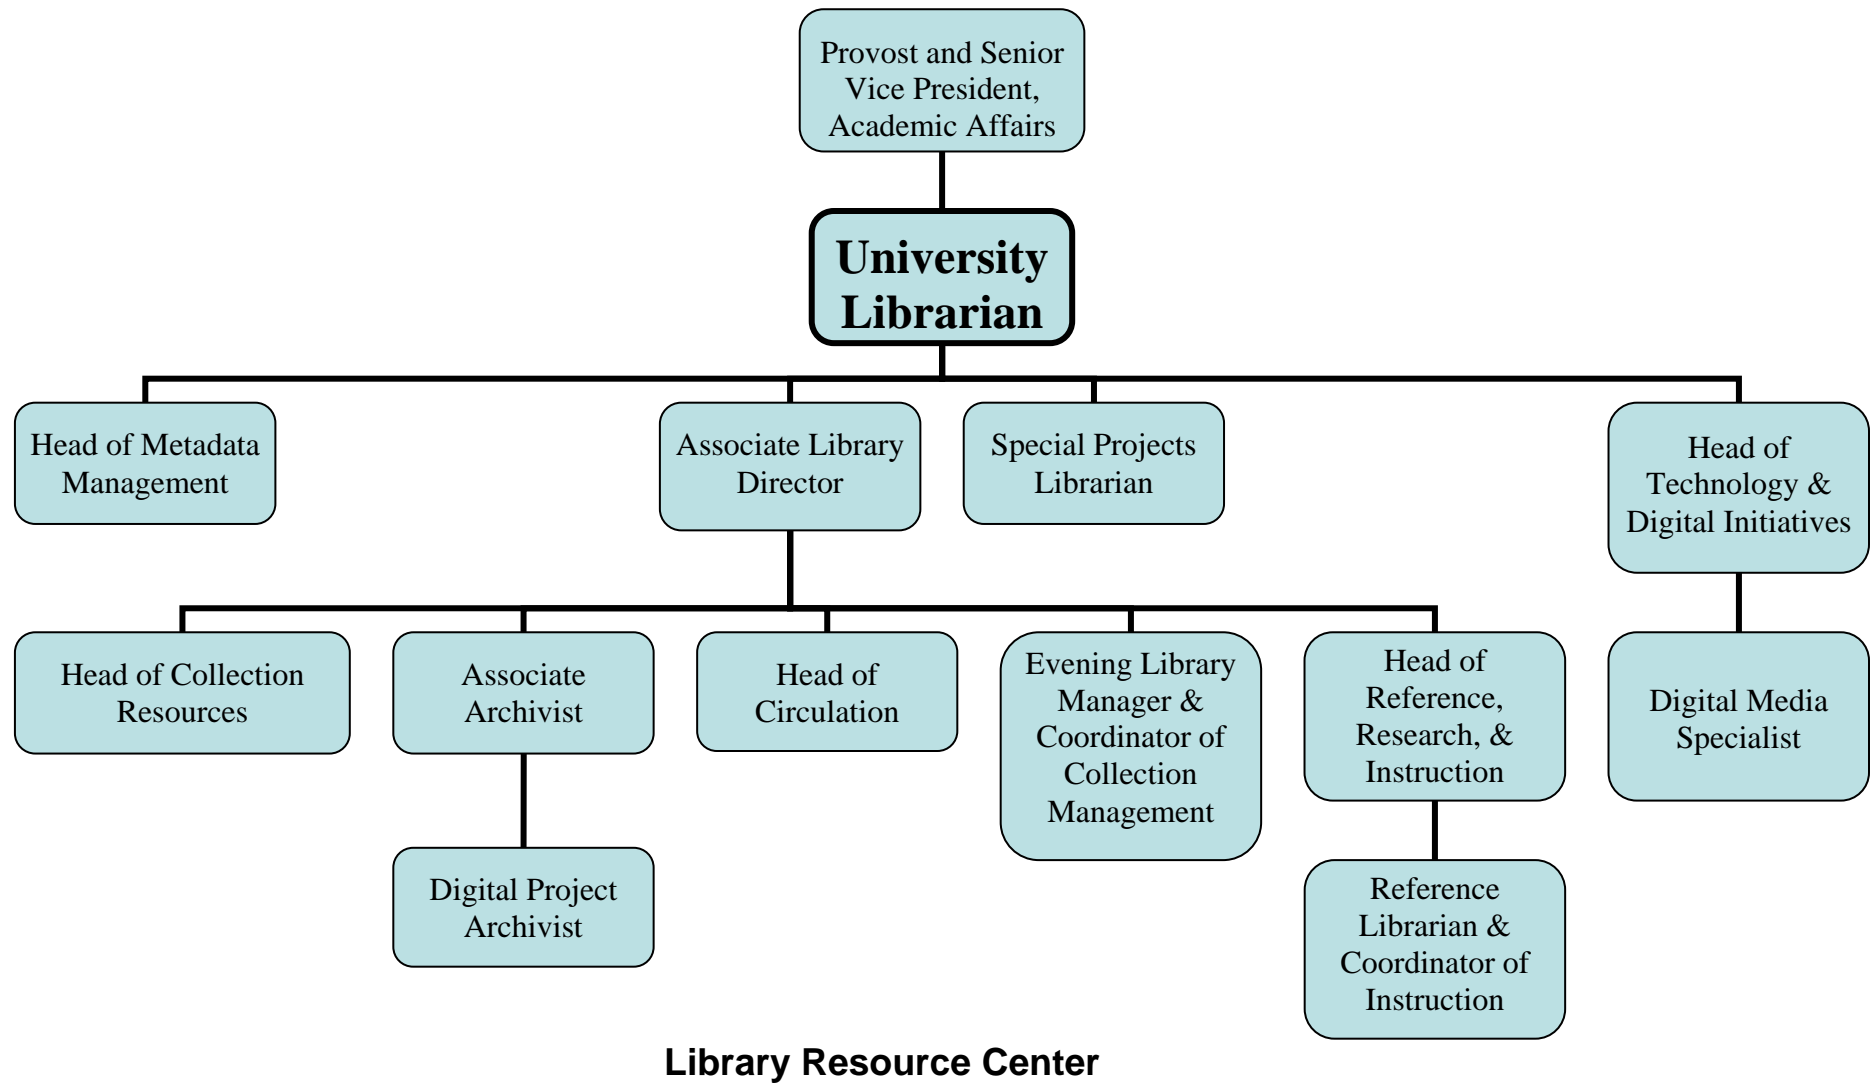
Provost and Senior Vice President, Academic Affairs

University Librarian

Head of Metadata Management

Associate Library Director

Special Projects Librarian

Head of Technology & Digital Initiatives

Head of Collection Resources

Associate Archivist

Head of Circulation

Evening Library Manager & Coordinator of Collection Management

Head of Reference, Research, & Instruction

Digital Media Specialist

Digital Project Archivist

Reference Librarian & Coordinator of Instruction

Library Resource Center